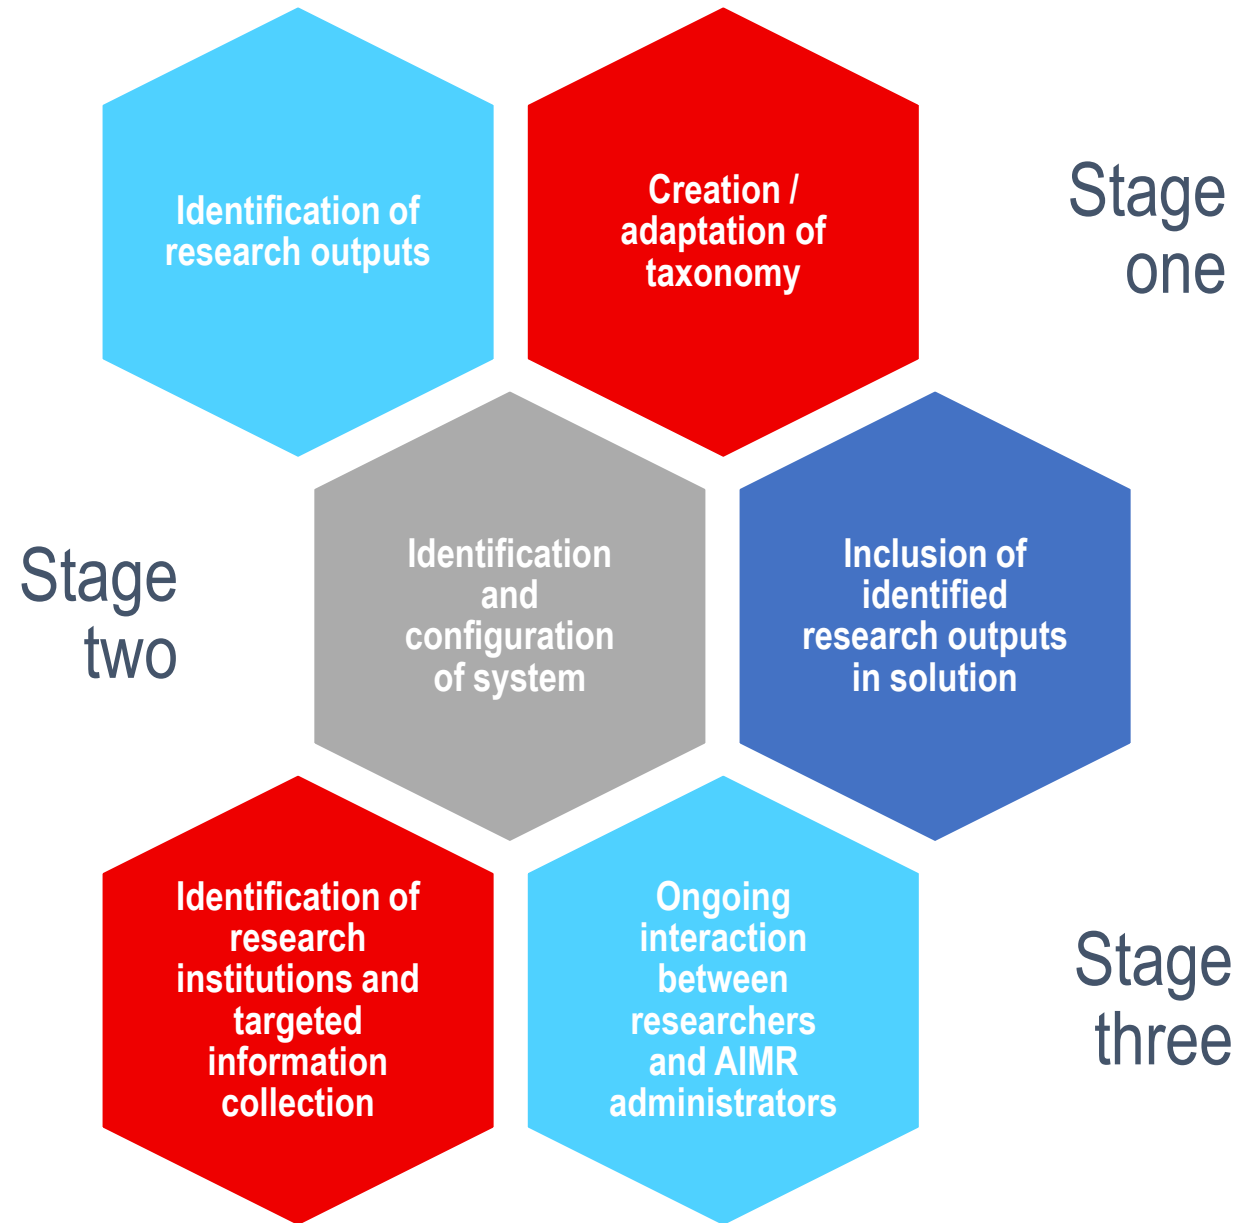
Identification of research outputs

Creation / adaptation of taxonomy

Stage one

Stage two

Identification and configuration of system

Inclusion of identified research outputs in solution

Identification of research institutions and targeted information collection

Ongoing interaction between researchers and AIMR administrators

Stage three